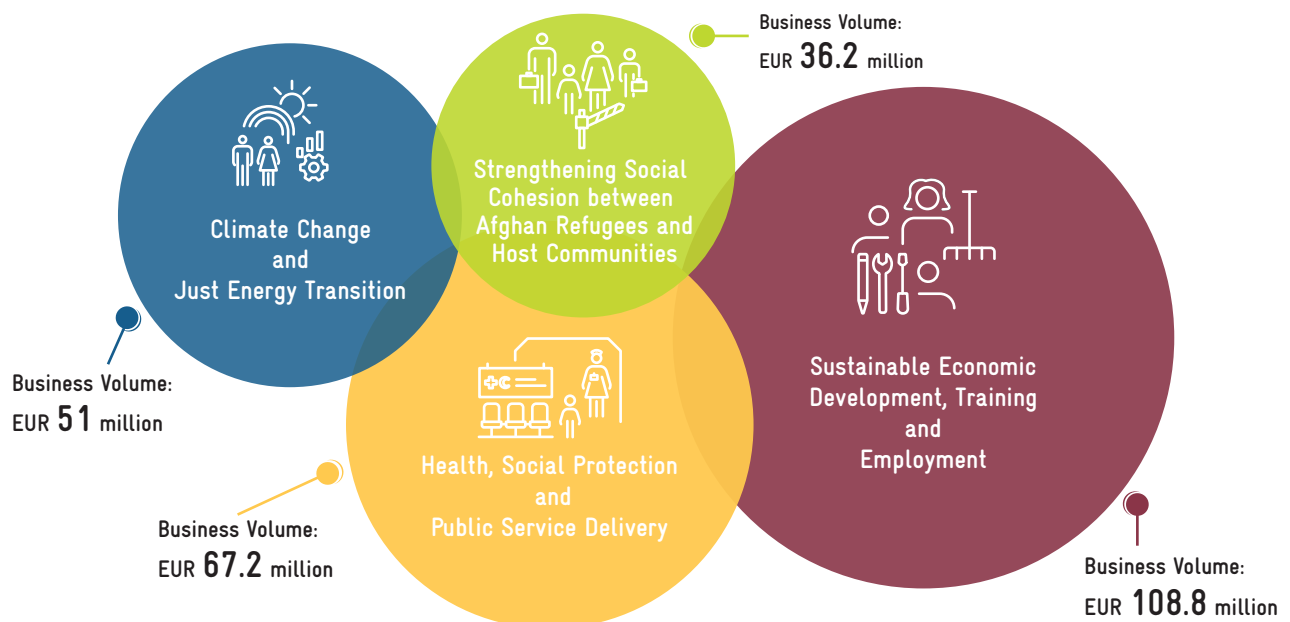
Business Volume:
EUR 36.2 million

Climate Change
and
Just Energy Transition

Strengthening Social Cohesion between Afghan Refugees and Host Communities

Sustainable Economic Development, Training and Employment

Business Volume:
EUR 51 million

Health, Social Protection and Public Service Delivery

Business Volume:
EUR 67.2 million

Business Volume:
EUR 108.8 million